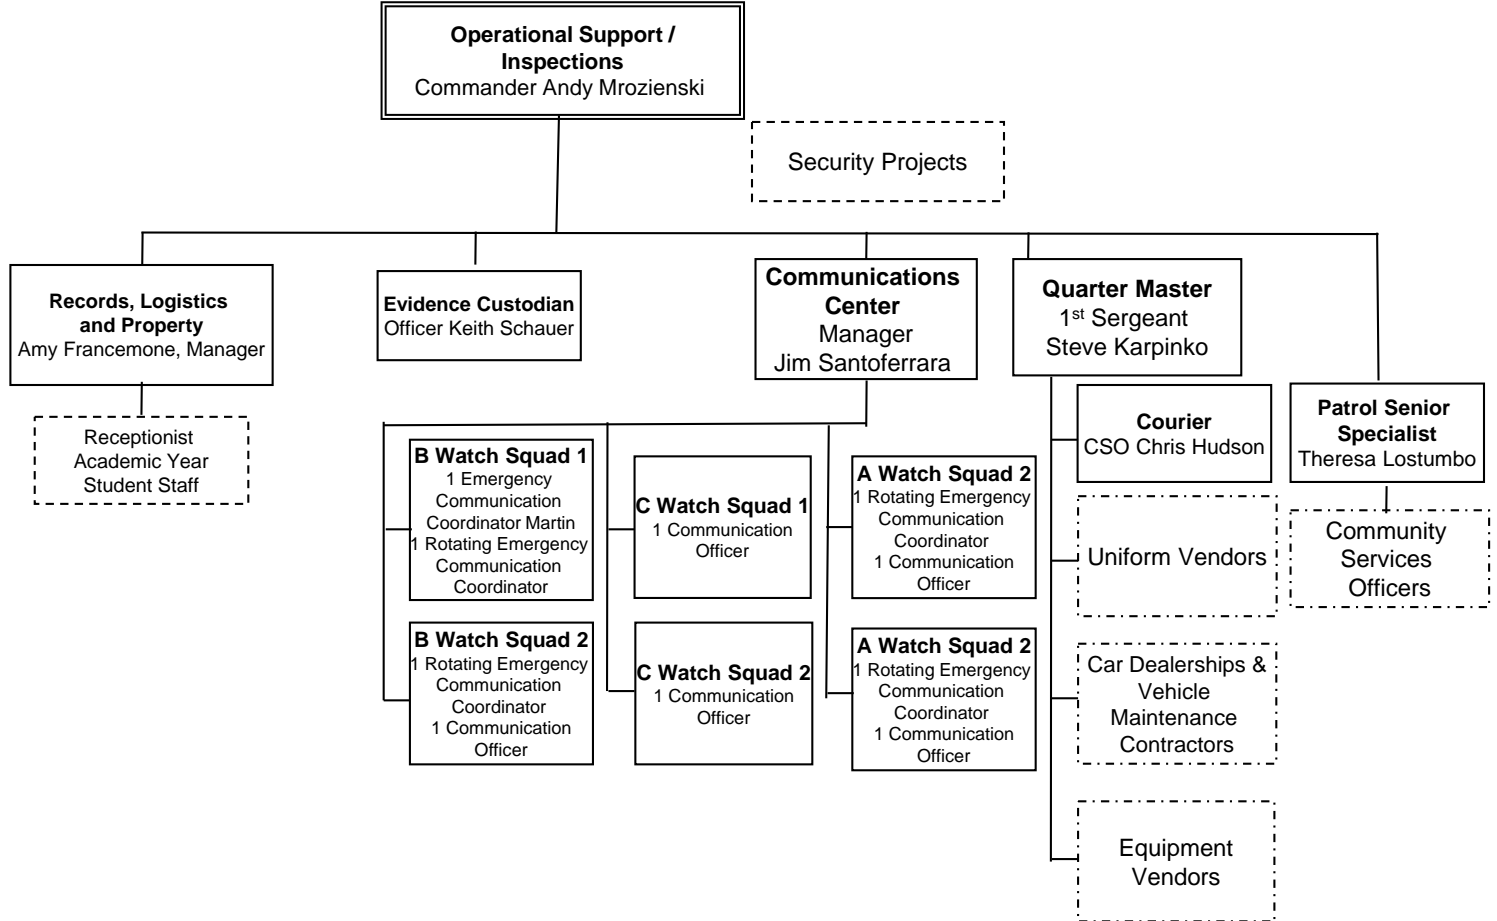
**Operational Support / Inspections**
Commander Andy Mrozienski

Security Projects

**Records, Logistics and Property**
Amy Francemone, Manager

Receptionist
Academic Year
Student Staff

**Evidence Custodian**
Officer Keith Schauer

**Communications Center**
Manager
Jim Santoferrara

**B Watch Squad 1**
1 Emergency Communication Coordinator Martin
1 Rotating Emergency Communication Coordinator

**B Watch Squad 2**
1 Rotating Emergency Communication Coordinator
1 Communication Officer

**C Watch Squad 1**
1 Communication Officer

**C Watch Squad 2**
1 Communication Officer

**A Watch Squad 2**
1 Rotating Emergency Communication Coordinator
1 Communication Officer

**A Watch Squad 2**
1 Rotating Emergency Communication Coordinator
1 Communication Officer

**Quarter Master**
1$^{st}$ Sergeant
Steve Karpinko

**Courier**
CSO Chris Hudson

Uniform Vendors

Car Dealerships & Vehicle Maintenance Contractors

Equipment Vendors

**Patrol Senior Specialist**
Theresa Lostumbo

Community Services Officers